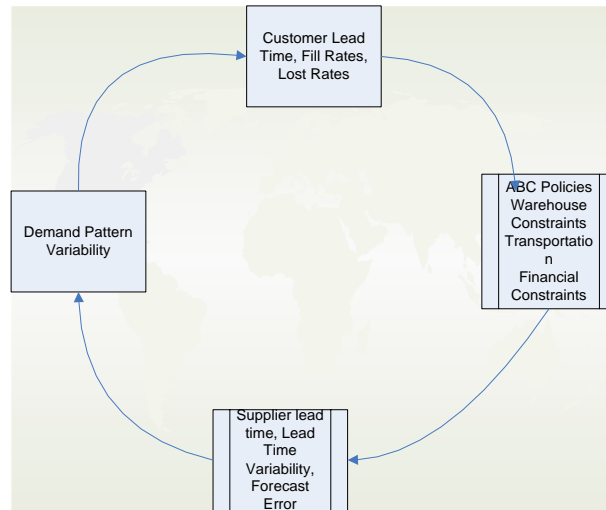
Customer Lead Time, Fill Rates, Lost Rates

ABC Policies
Warehouse Constraints
Transportatio
n
Financial Constraints

Supplier lead time, Lead Time Variability, Forecast Error

Demand Pattern Variability